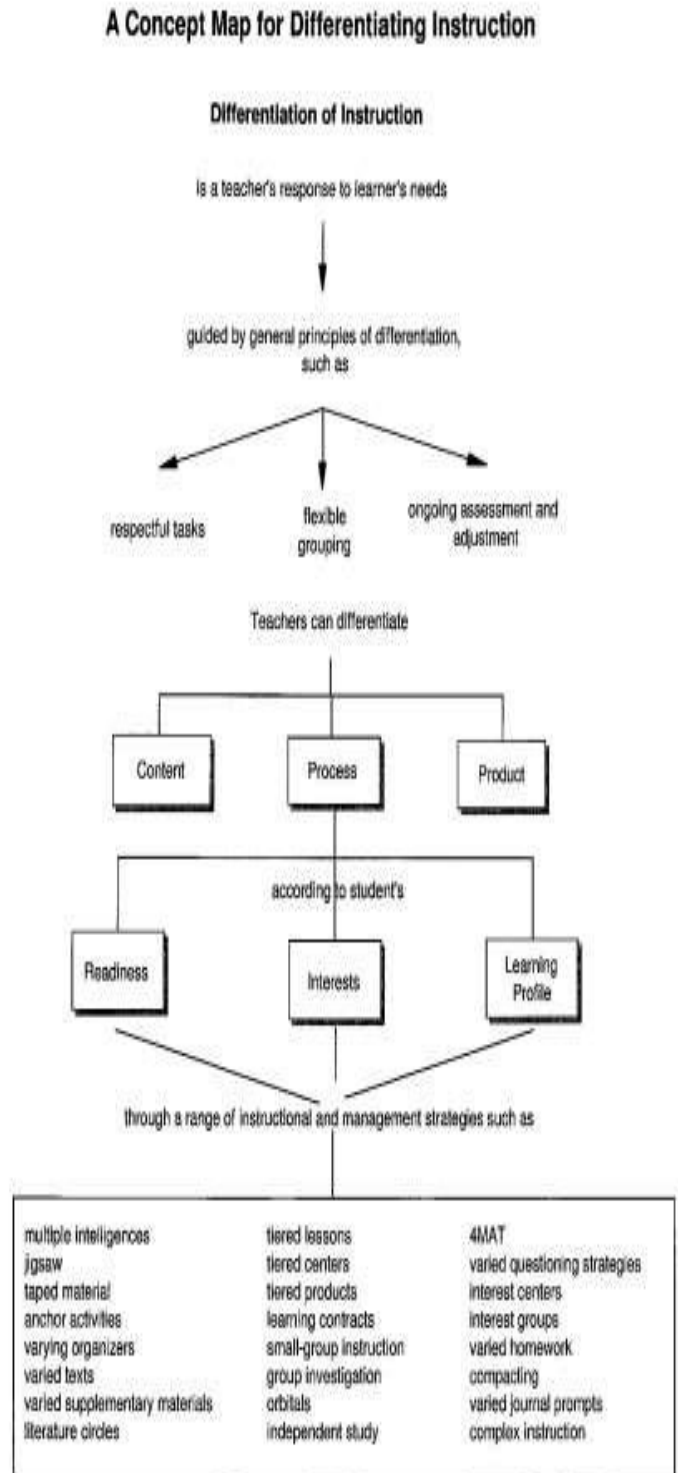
A Concept Map for Differentiating Instruction

Differentiation of Instruction

is a teacher's response to learner's needs

guided by general principles of differentiation, such as

respectful tasks

flexible grouping

ongoing assessment and adjustment

Teachers can differentiate

Content

Process

Product

according to student's

Readiness

Interests

Learning Profile

through a range of instructional and management strategies such as

multiple intelligences
jigsaw
taped material
anchor activities
varying organizers
varied texts
varied supplementary materials
literature circles

tiered lessons
tiered centers
tiered products
learning contracts
small-group instruction
group investigation
orbitals
independent study

4MAT
varied questioning strategies
interest centers
interest groups
varied homework
compacting
varied journal prompts
complex instruction